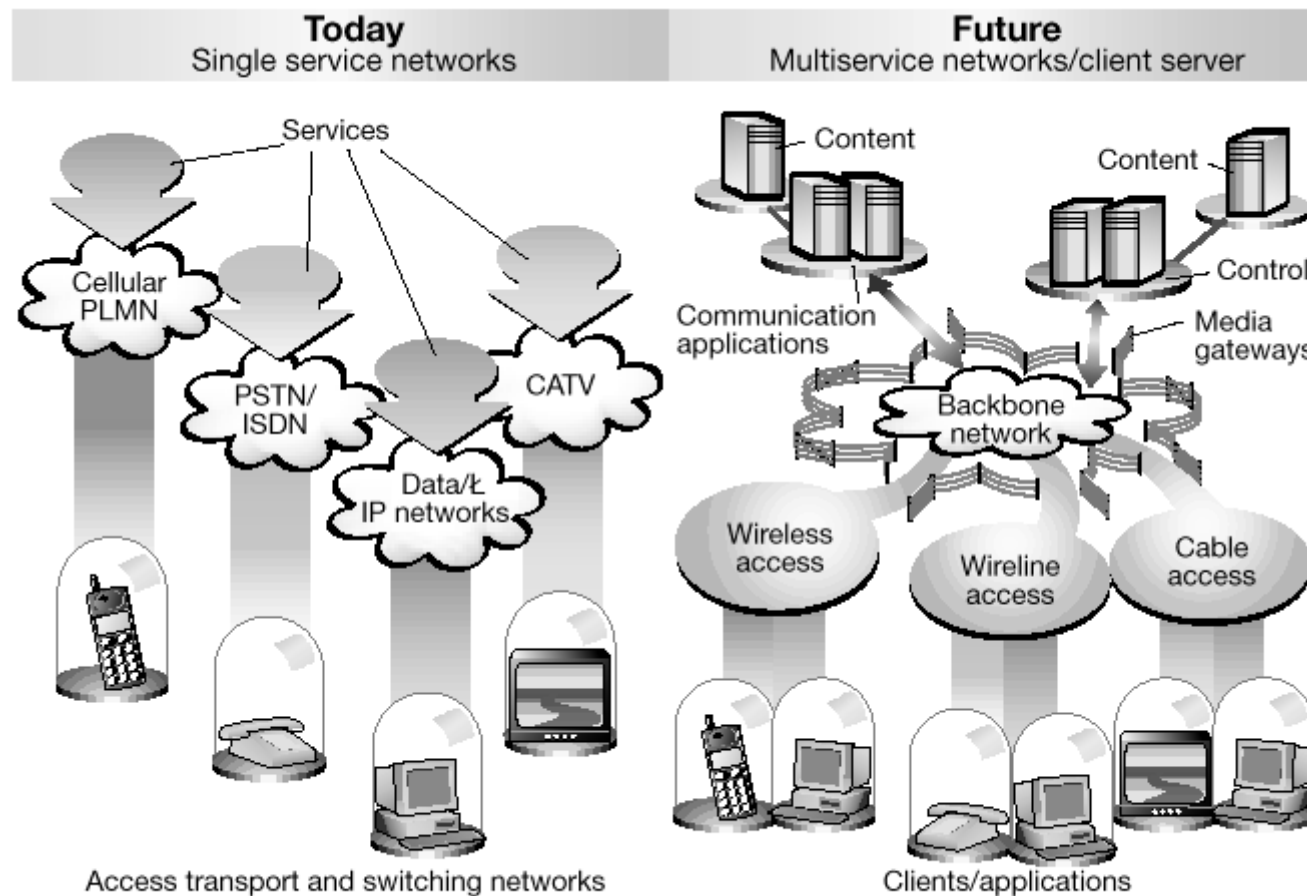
Today
Single service networks

Future
Multiservice networks/client server

Services

Cellular PLMN

PSTN/ ISDN

Data/Ł IP networks

CATV

Content

Content

Control

Communication applications

Media gateways

Backbone network

Wireless access

Wireline access

Cable access

Access transport and switching networks

Clients/applications